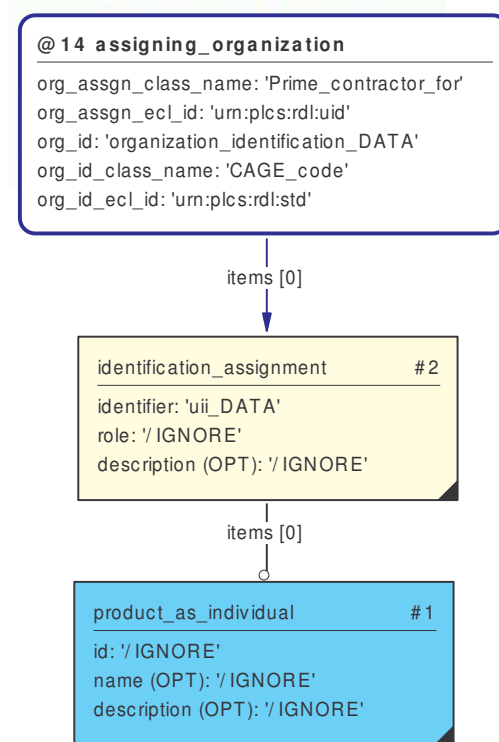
@14 assigning_organization

org_assgn_class_name: 'Prime_contractor_for'
org_assgn_ecl_id: 'urn:plcs:rdl:uid'
org_id: 'organization_identification_DATA'
org_id_class_name: 'CAGE_code'
org_id_ecl_id: 'urn:plcs:rdl:std'

items [0]

identification_assignment #2

identifier: 'uii_DATA'
role: '/IGNORE'
description (OPT): '/IGNORE'

items [0]

product_as_individual #1

id: '/IGNORE'
name (OPT): '/IGNORE'
description (OPT): '/IGNORE'